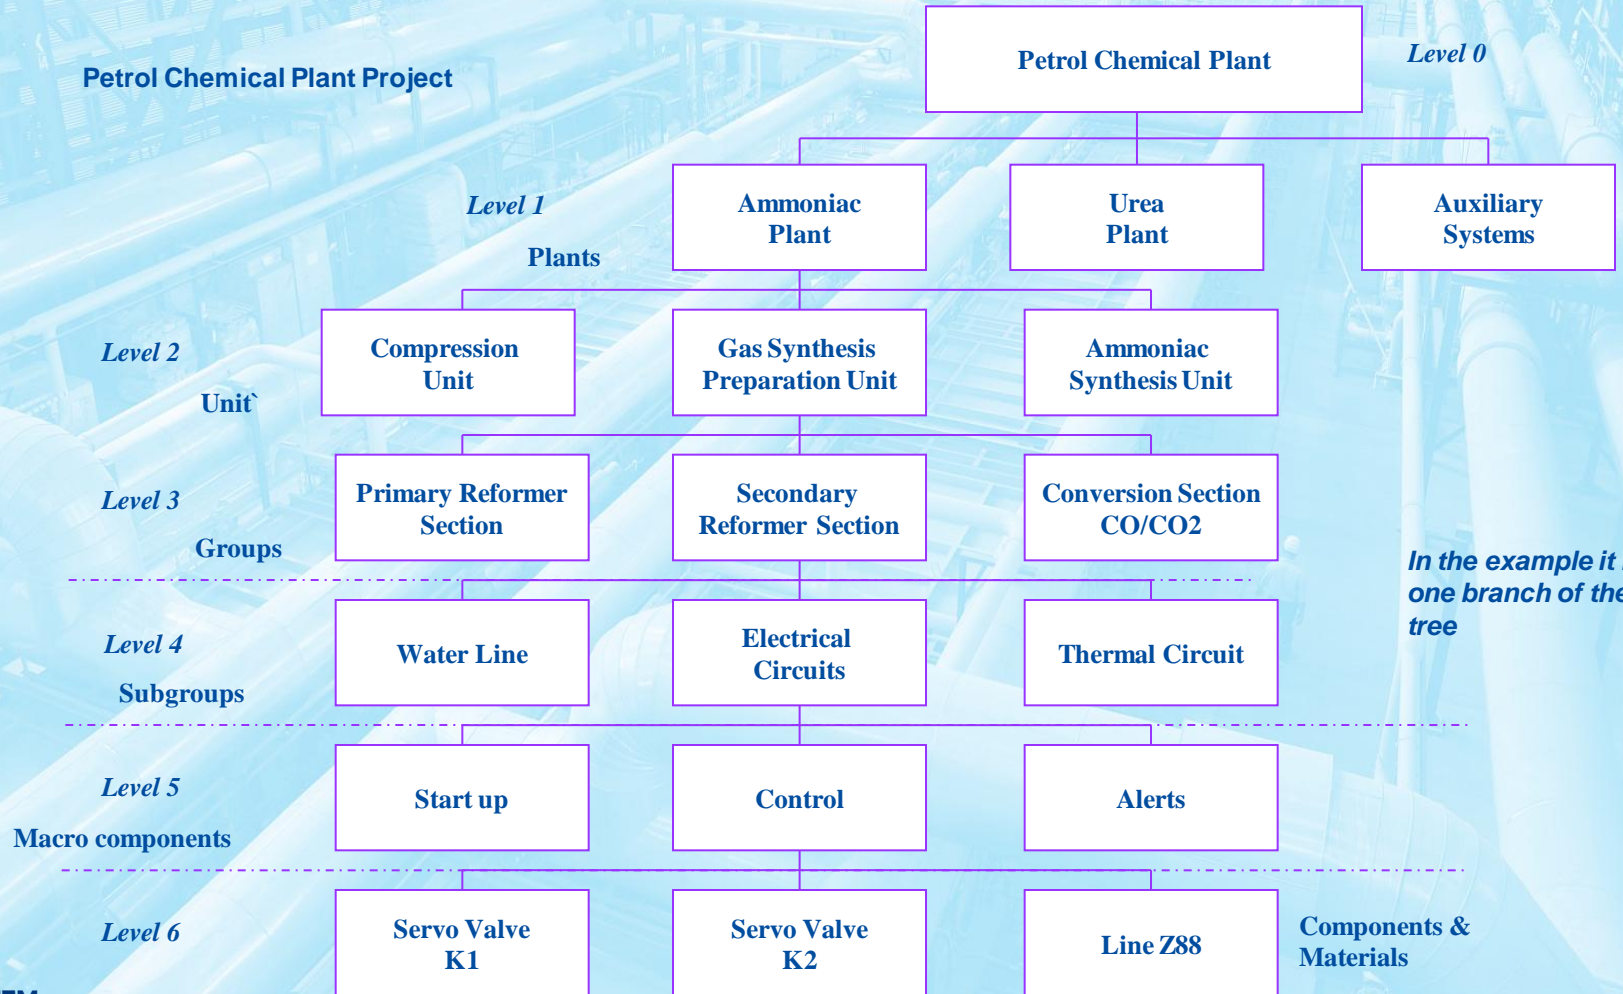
Petrol Chemical Plant Project

Petrol Chemical Plant

Level 0

Level 1

Plants

Ammoniac Plant

Urea Plant

Auxiliary Systems

Level 2

Unit`

Compression Unit

Gas Synthesis Preparation Unit

Ammoniac Synthesis Unit

Level 3

Groups

Primary Reformer Section

Secondary Reformer Section

Conversion Section CO/CO2

In the example it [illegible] one branch of the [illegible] tree

Level 4

Subgroups

Water Line

Electrical Circuits

Thermal Circuit

Level 5

Macro components

Start up

Control

Alerts

Level 6

Servo Valve K1

Servo Valve K2

Line Z88

Components & Materials